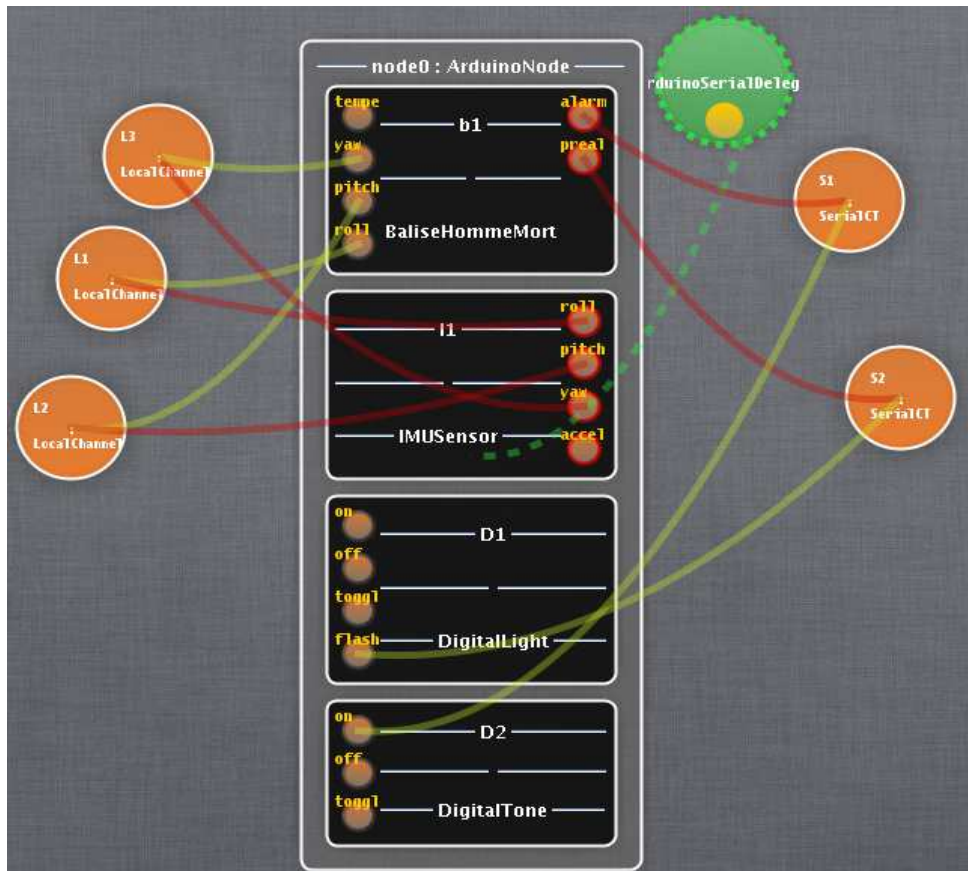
node0 : ArduinoNode

rduinoSerialDeleg

L3
LocalChannel

L1
LocalChannel

L2
LocalChannel

tempe
yaw
pitch
roll
b1
alarm
preal
BaliseHommeMort

S1
SerialCT

roll
I1
pitch
yaw
accel
IMUSensor

S2
SerialCT

on
off
toggl
flash
D1
DigitalLight

on
off
toggl
D2
DigitalTone